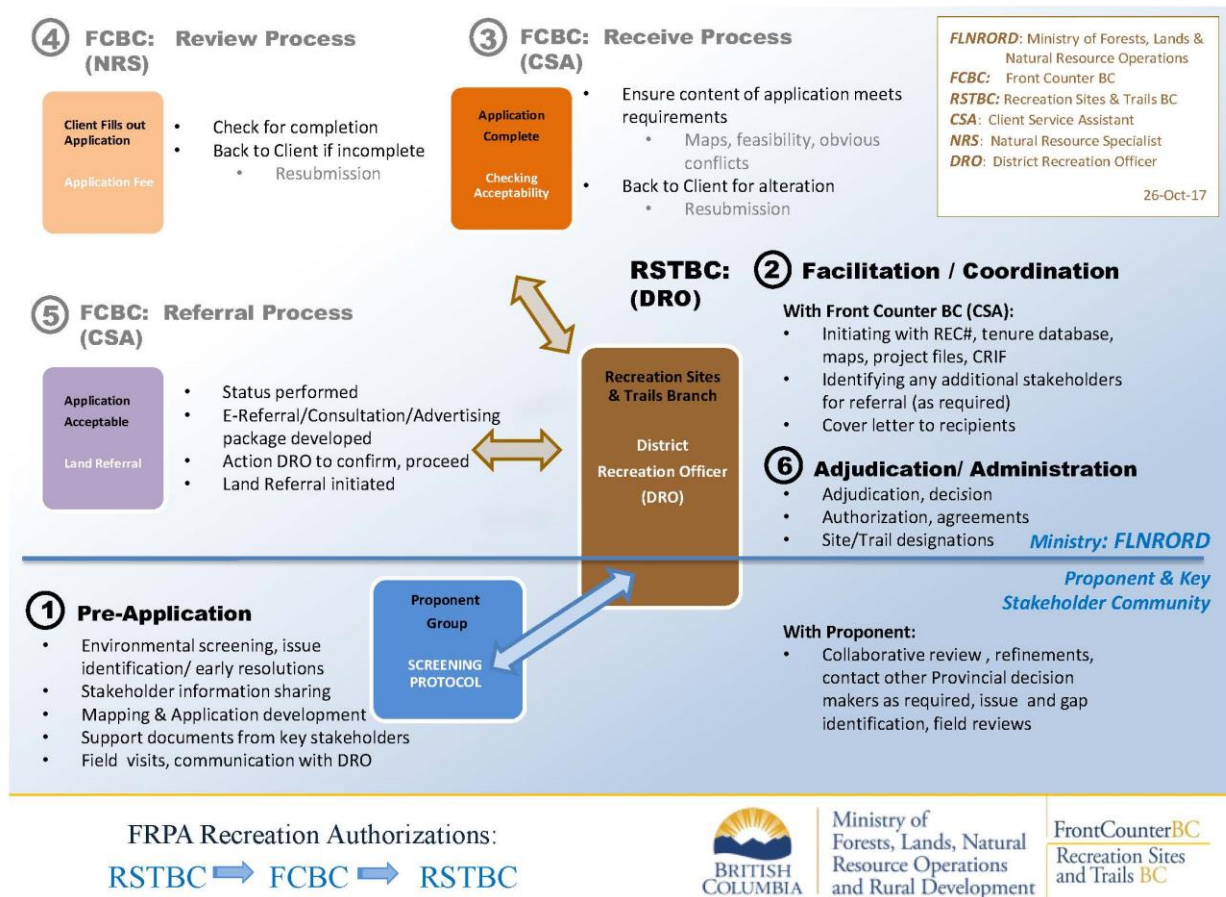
4 FCBC: Review Process (NRS)

Client Fills out Application

Application Fee

- Check for completion
- Back to Client if incomplete
  - Resubmission

3 FCBC: Receive Process (CSA)

Application Complete

Checking Acceptability

- Ensure content of application meets requirements
  - Maps, feasibility, obvious conflicts
- Back to Client for alteration
  - Resubmission

FLNRORD: Ministry of Forests, Lands & Natural Resource Operations
FCBC: Front Counter BC
RSTBC: Recreation Sites & Trails BC
CSA: Client Service Assistant
NRS: Natural Resource Specialist
DRO: District Recreation Officer

26-Oct-17

RSTBC: (DRO)

2 Facilitation / Coordination

With Front Counter BC (CSA):
- Initiating with REC#, tenure database, maps, project files, CRIF
- Identifying any additional stakeholders for referral (as required)
- Cover letter to recipients

5 FCBC: Referral Process (CSA)

Application Acceptable

Land Referral

- Status performed
- E-Referral/Consultation/Advertising package developed
- Action DRO to confirm, proceed
- Land Referral initiated

Recreation Sites & Trails Branch

District Recreation Officer (DRO)

6 Adjudication/ Administration
- Adjudication, decision
- Authorization, agreements
- Site/Trail designations

Ministry: FLNRORD

Proponent & Key Stakeholder Community

1 Pre-Application
- Environmental screening, issue identification/ early resolutions
- Stakeholder information sharing
- Mapping & Application development
- Support documents from key stakeholders
- Field visits, communication with DRO

Proponent Group

SCREENING PROTOCOL

With Proponent:
- Collaborative review , refinements, contact other Provincial decision makers as required, issue and gap identification, field reviews

FRPA Recreation Authorizations:
RSTBC ➡ FCBC ➡ RSTBC

BRITISH COLUMBIA

Ministry of Forests, Lands, Natural Resource Operations and Rural Development

FrontCounterBC

Recreation Sites and Trails BC